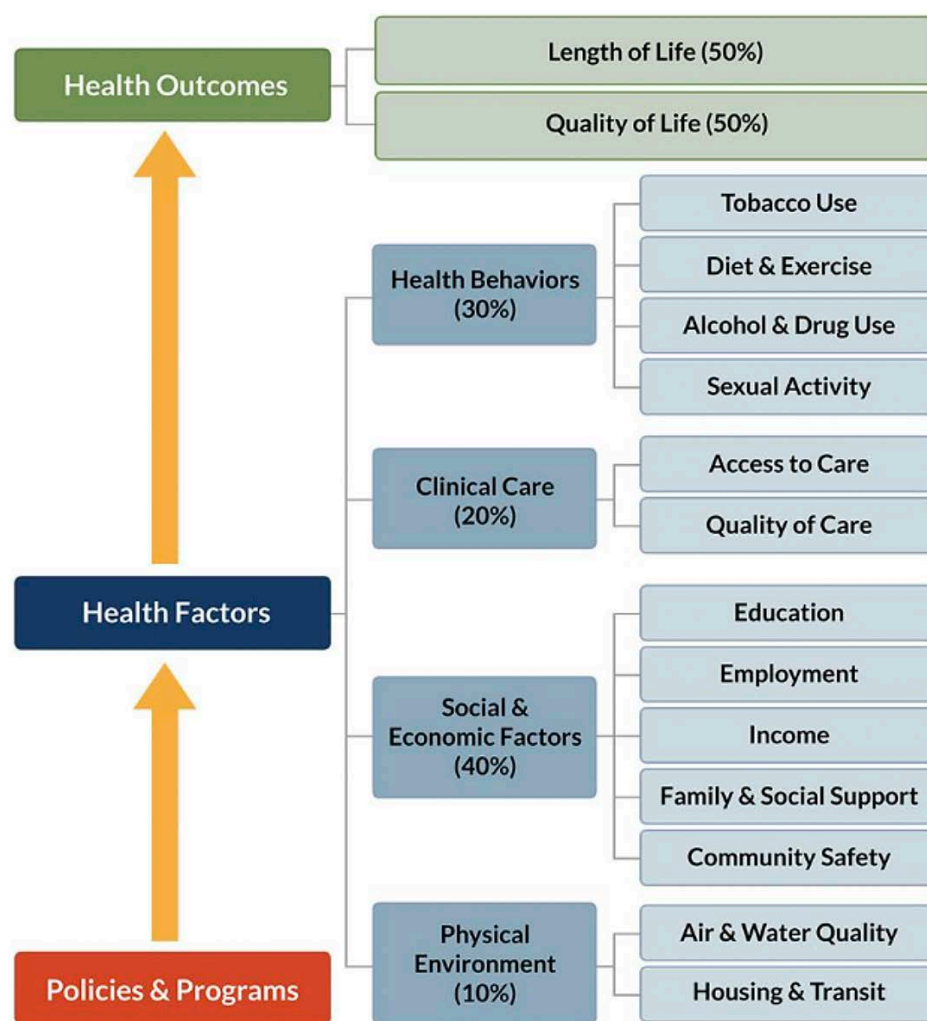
Health Outcomes

Length of Life (50%)

Quality of Life (50%)

Health Behaviors (30%)

Tobacco Use

Diet & Exercise

Alcohol & Drug Use

Sexual Activity

Clinical Care (20%)

Access to Care

Quality of Care

Health Factors

Social & Economic Factors (40%)

Education

Employment

Income

Family & Social Support

Community Safety

Physical Environment (10%)

Air & Water Quality

Housing & Transit

Policies & Programs